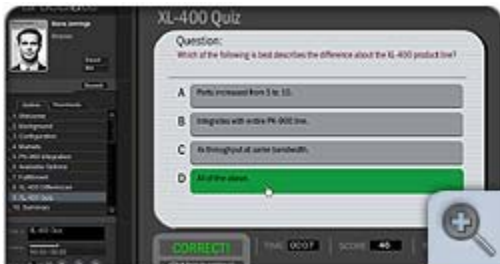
XL-400 Quiz

Steve Jennings

Question:
Which of the following is best describes the difference about the XL-400 product line?

A Ports increased from 5 to 10.

B Integrates with entire PK-900 line.

C 4x throughput at same bandwidth.

D All of the above.

Outline Thumbnails

1. Welcome
2. Background
3. Configuration
4. Markets
5. PK-900 Integration
6. Available Options
7. Fulfillment
8. XL-400 Differences
9. XL-400 Quiz
10. Summary

CORRECT!

TIME 00:07

SCORE 40